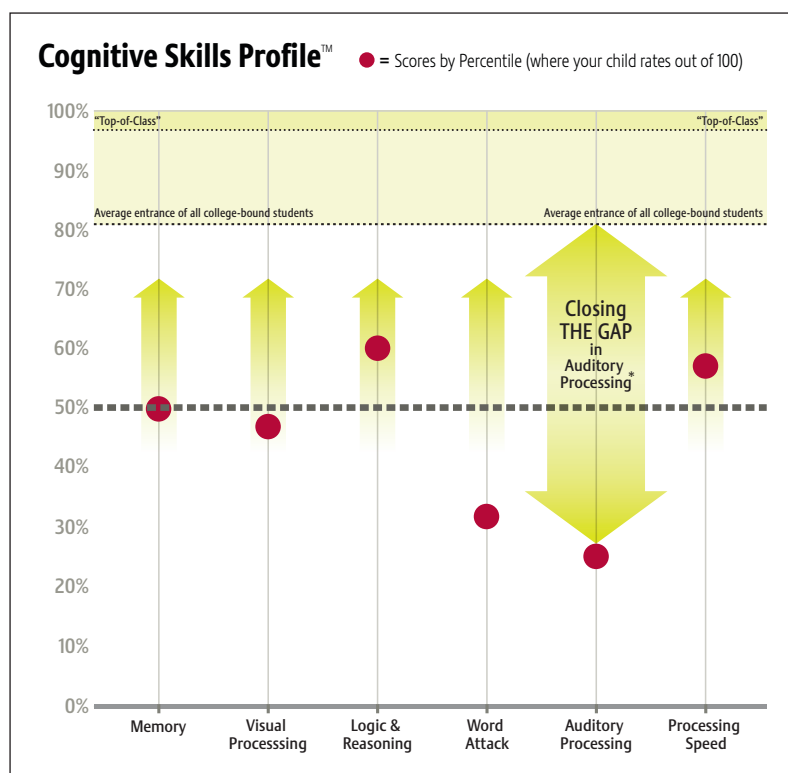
Cognitive Skills Profile™

= Scores by Percentile (where your child rates out of 100)

100%
"Top-of-Class"
"Top-of-Class"
90%
Average entrance of all college-bound students
Average entrance of all college-bound students
80%
70%
60%
50%
40%
30%
20%
10%
0%

Closing THE GAP in Auditory Processing*

Memory
Visual Processsing
Logic & Reasoning
Word Attack
Auditory Processing
Processing Speed